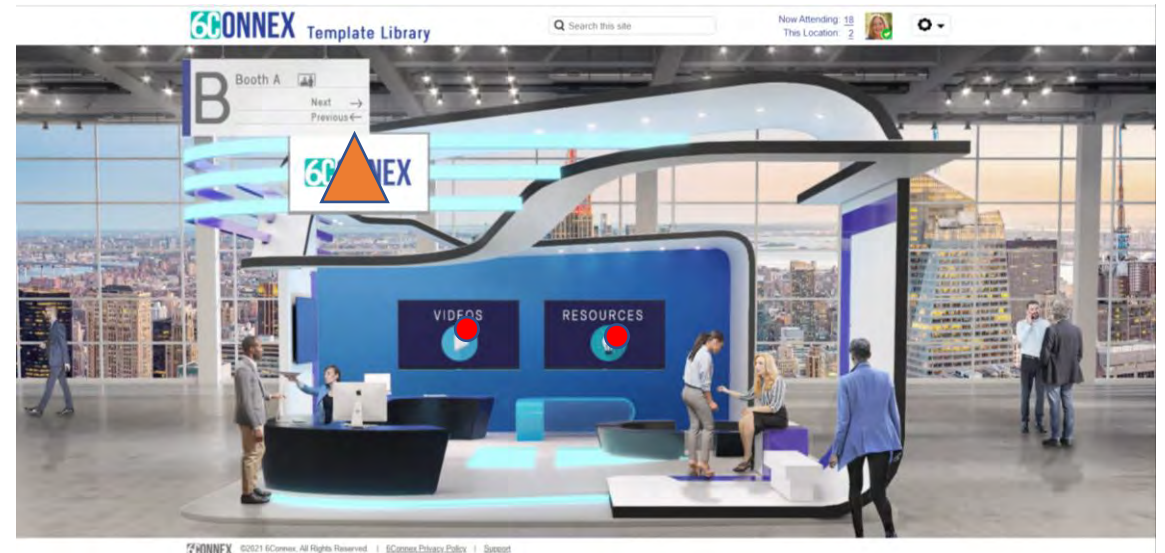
6CONNEX Template Library

Search this site

Now Attending: 18
This Location: 2

B Booth A
Next →
Previous ←

6CONNEX

VIDEOS

RESOURCES

6CONNEX ©2021 6Connex. All Rights Reserved. | 6Connex Privacy Policy | Support